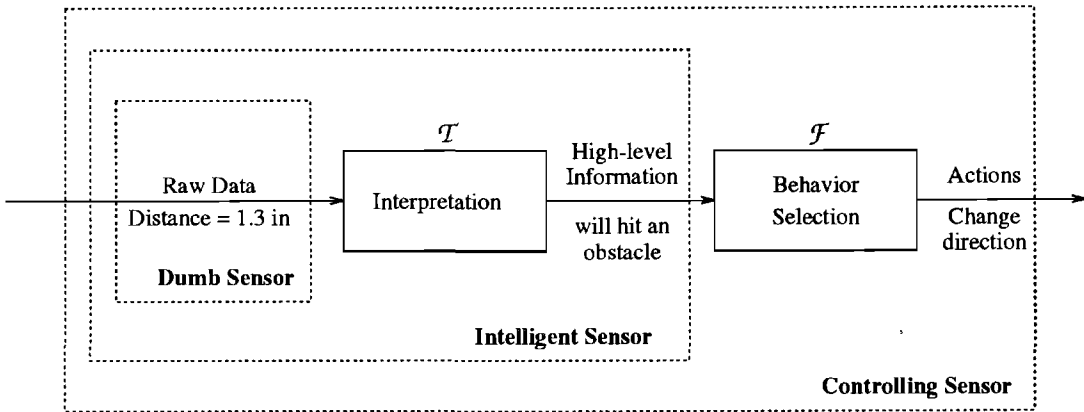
$\mathcal{T}$

$\mathcal{F}$

Raw Data

Distance = 1.3 in

Interpretation

High-level Information

will hit an obstacle

Behavior Selection

Actions

Change direction

Dumb Sensor

Intelligent Sensor

Controlling Sensor